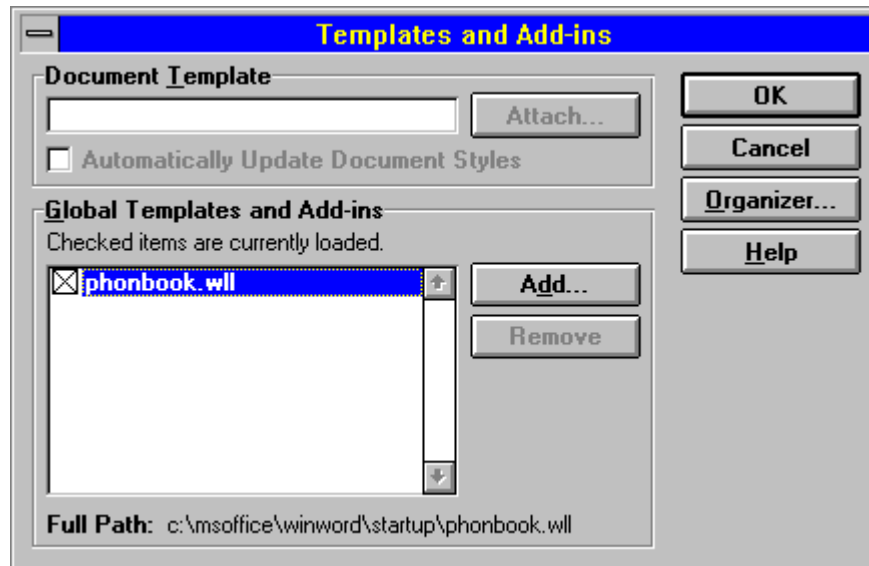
Templates and Add-ins

Document Template

Attach...

Automatically Update Document Styles

Global Templates and Add-ins

Checked items are currently loaded.

phonbook.wll

Add...

Remove

Full Path: c:\msoffice\winword\startup\phonbook.wll

OK

Cancel

Organizer...

Help